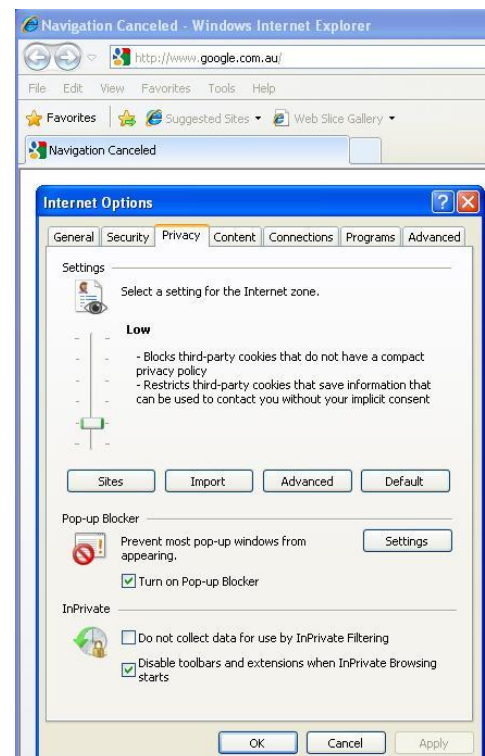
Navigation Canceled - Windows Internet Explorer

http://www.google.com.au/

File Edit View Favorites Tools Help

Favorites | Suggested Sites ▾ Web Slice Gallery ▾

Navigation Canceled

Internet Options

General | Security | Privacy | Content | Connections | Programs | Advanced

Settings

Select a setting for the Internet zone.

Low

- Blocks third-party cookies that do not have a compact privacy policy
- Restricts third-party cookies that save information that can be used to contact you without your implicit consent

Sites | Import | Advanced | Default

Pop-up Blocker

Prevent most pop-up windows from appearing.

Settings

Turn on Pop-up Blocker

InPrivate

Do not collect data for use by InPrivate Filtering

Disable toolbars and extensions when InPrivate Browsing starts

OK | Cancel | Apply